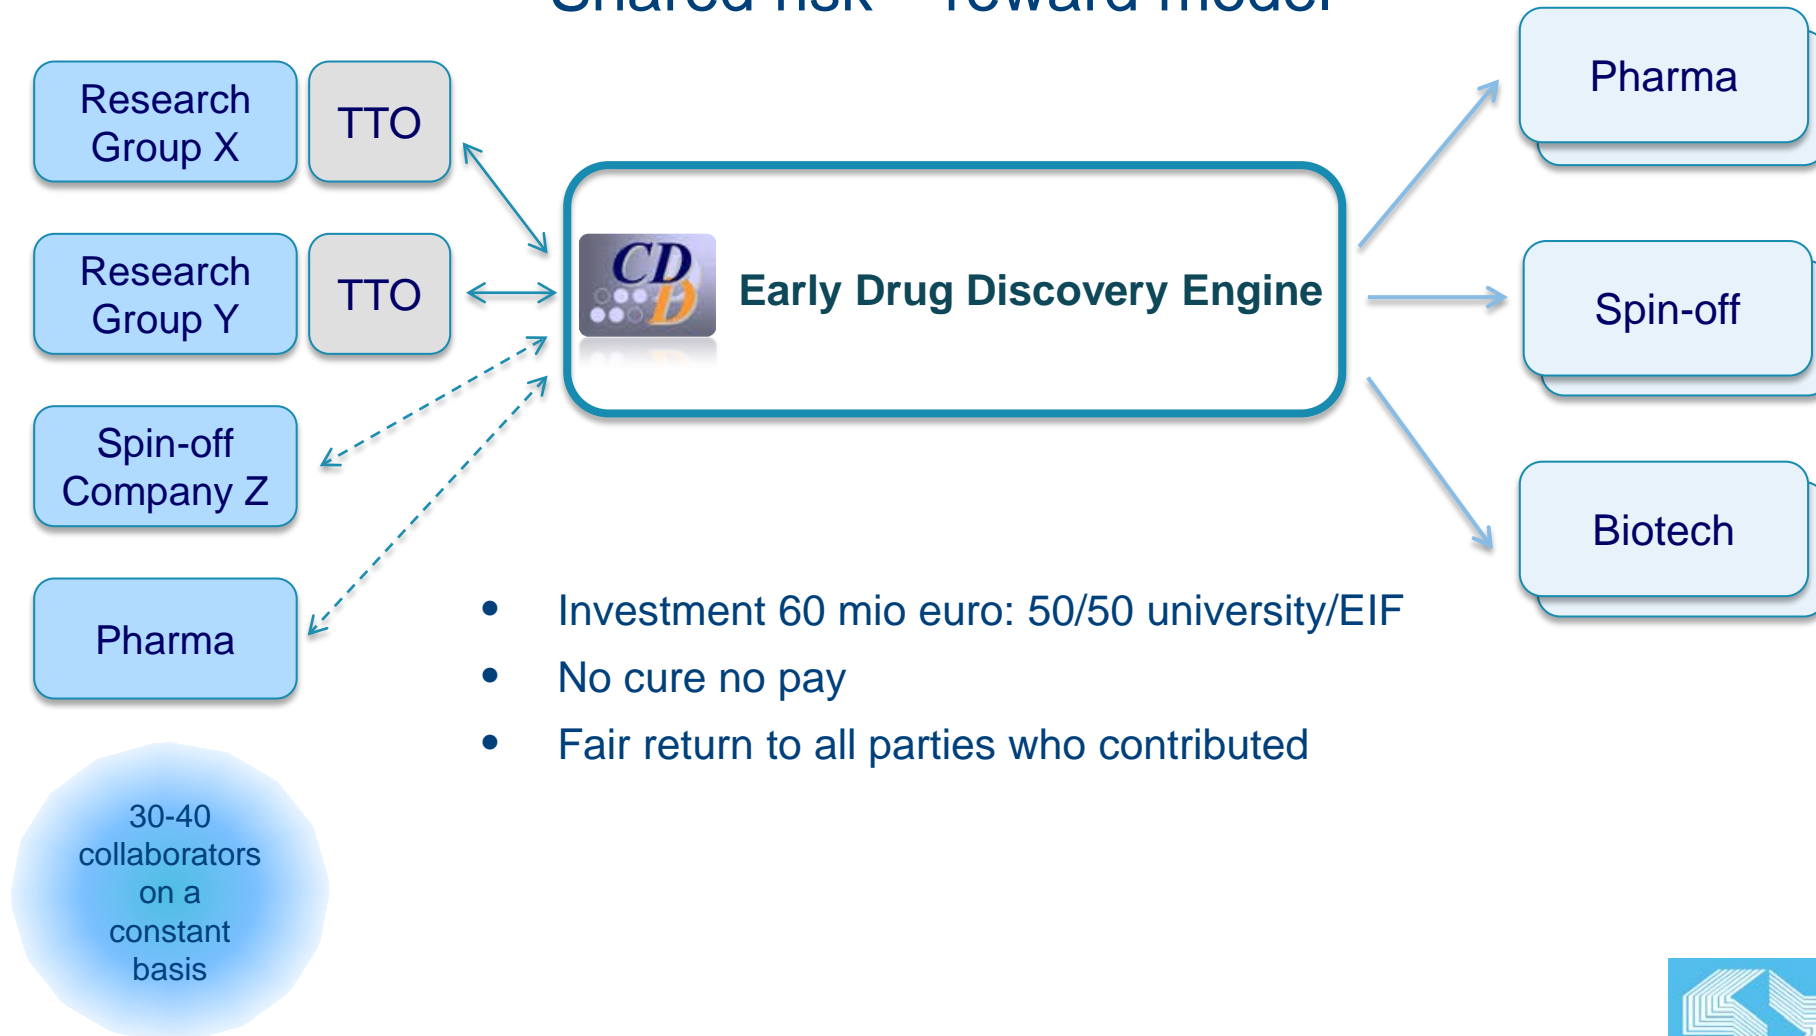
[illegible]

Research Group X

TTO

Research Group Y

TTO

Spin-off Company Z

Pharma

30-40 collaborators on a constant basis

CD D

Early Drug Discovery Engine

- Investment 60 mio euro: 50/50 university/EIF
- No cure no pay
- Fair return to all parties who contributed

Pharma

Spin-off

Biotech